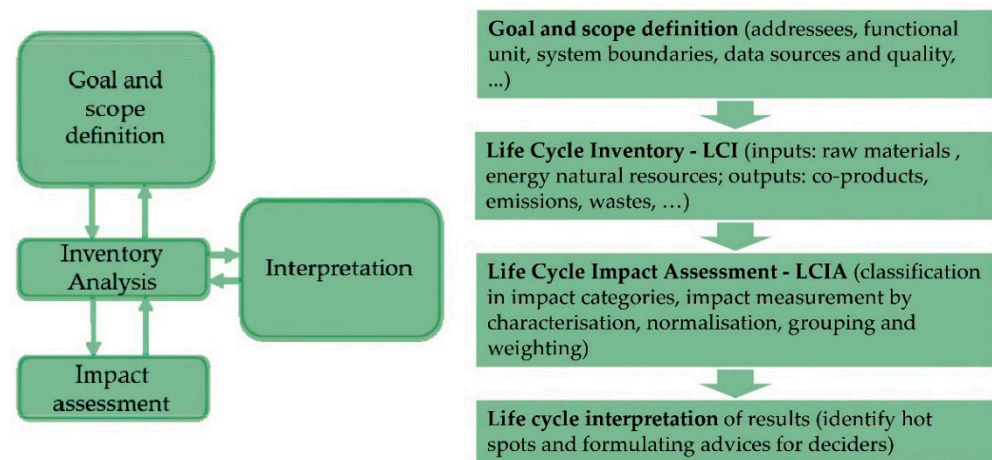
Goal and scope definition

Inventory Analysis

Interpretation

Impact assessment

**Goal and scope definition** (addressees, functional unit, system boundaries, data sources and quality, ...)

**Life Cycle Inventory - LCI** (inputs: raw materials , energy natural resources; outputs: co-products, emissions, wastes, …)

**Life Cycle Impact Assessment - LCIA** (classification in impact categories, impact measurement by characterisation, normalisation, grouping and weighting)

**Life cycle interpretation** of results (identify hot spots and formulating advices for deciders)